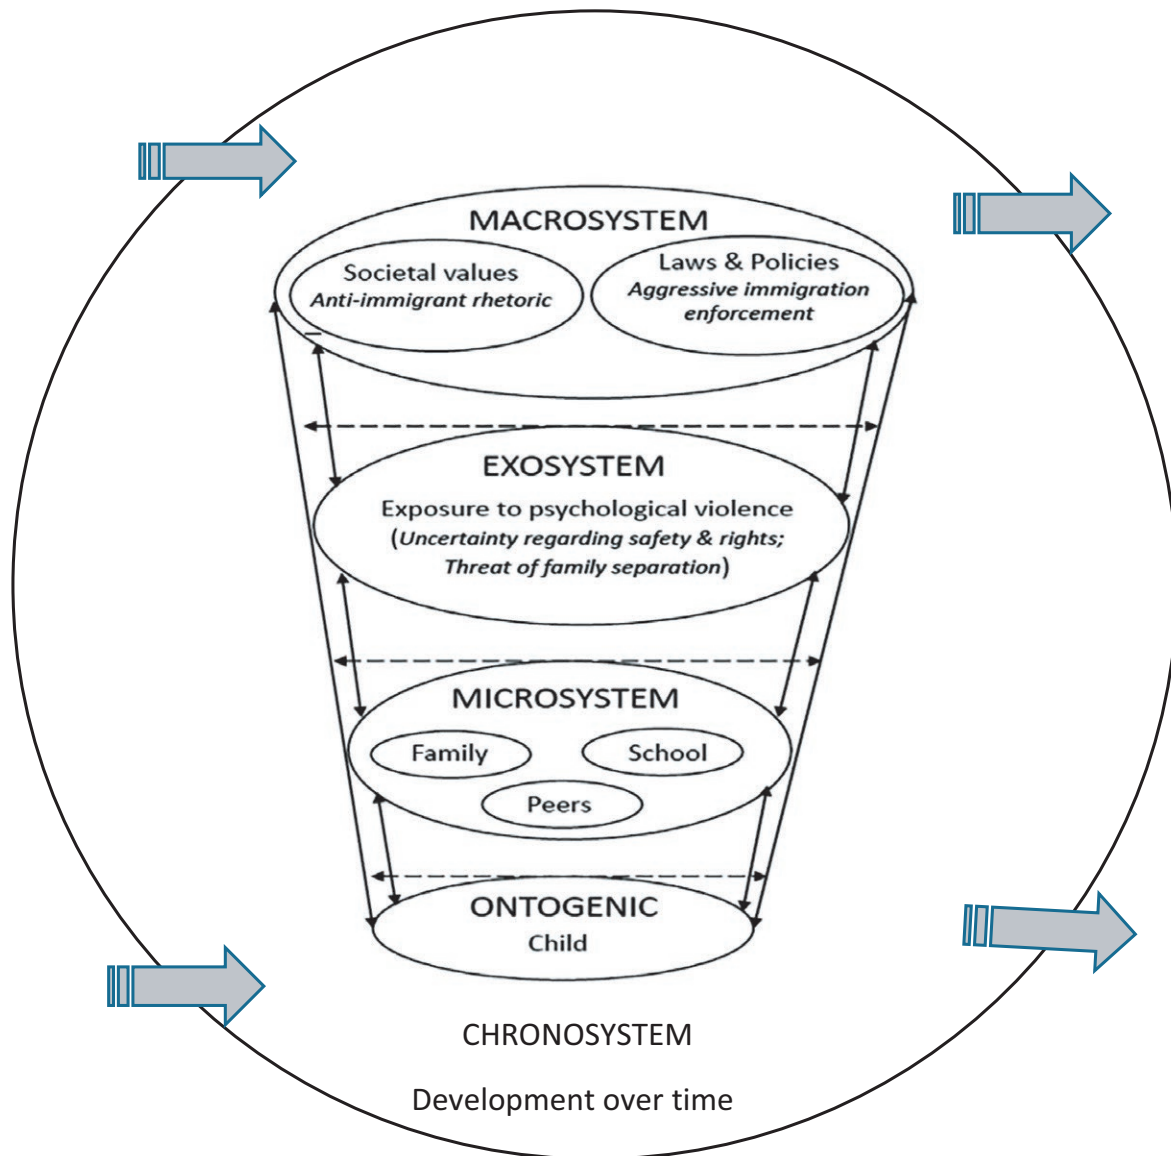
MACROSYSTEM

Societal values
Anti-immigrant rhetoric

Laws & Policies
Aggressive immigration enforcement

EXOSYSTEM

Exposure to psychological violence
(Uncertainty regarding safety & rights; Threat of family separation)

MICROSYSTEM

Family

School

Peers

ONTOGENIC
Child

CHRONOSYSTEM

Development over time